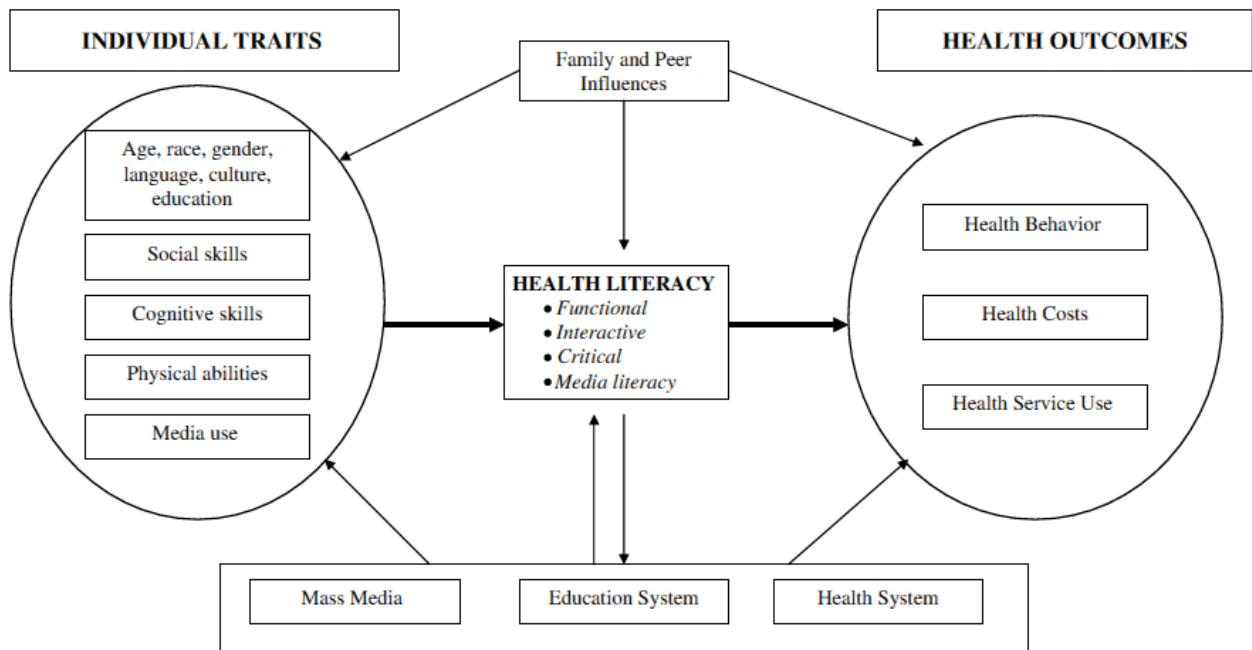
INDIVIDUAL TRAITS

Family and Peer Influences

HEALTH OUTCOMES

Age, race, gender, language, culture, education

Social skills

Cognitive skills

Physical abilities

Media use

HEALTH LITERACY
• Functional
• Interactive
• Critical
• Media literacy

Health Behavior

Health Costs

Health Service Use

Mass Media

Education System

Health System